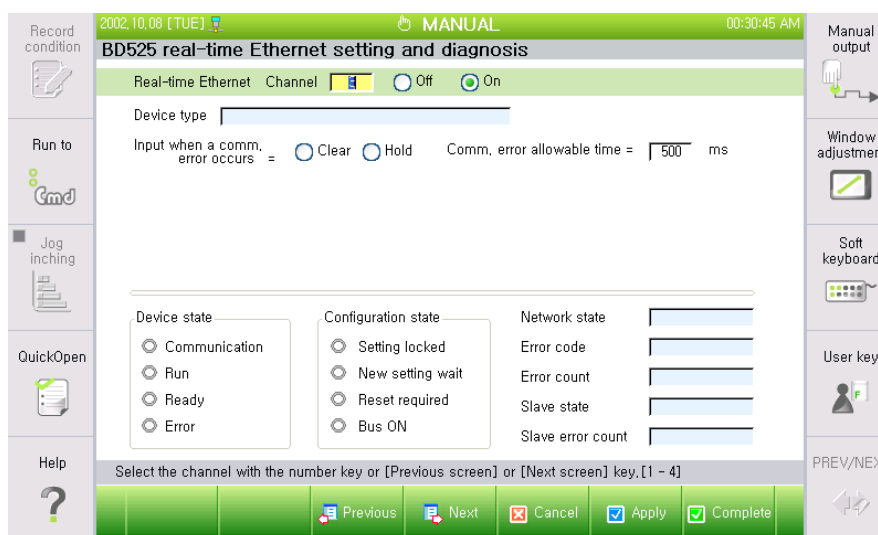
Record condition

Run to

Cmd

Jog inching

QuickOpen

Help

?

2002.10.08 [TUE]

MANUAL

00:30:45 AM

BD525 real-time Ethernet setting and diagnosis

Real-time Ethernet Channel 1 Off On

Device type

Input when a comm. error occurs = Clear Hold

Comm. error allowable time = 500 ms

Device state

Communication

Run

Ready

Error

Configuration state

Setting locked

New setting wait

Reset required

Bus ON

Network state

Error code

Error count

Slave state

Slave error count

Select the channel with the number key or [Previous screen] or [Next screen] key.[1 - 4]

Previous

Next

Cancel

Apply

Complete

Manual output

Window adjustmen

Soft keyboard

User key

PREV/NEX